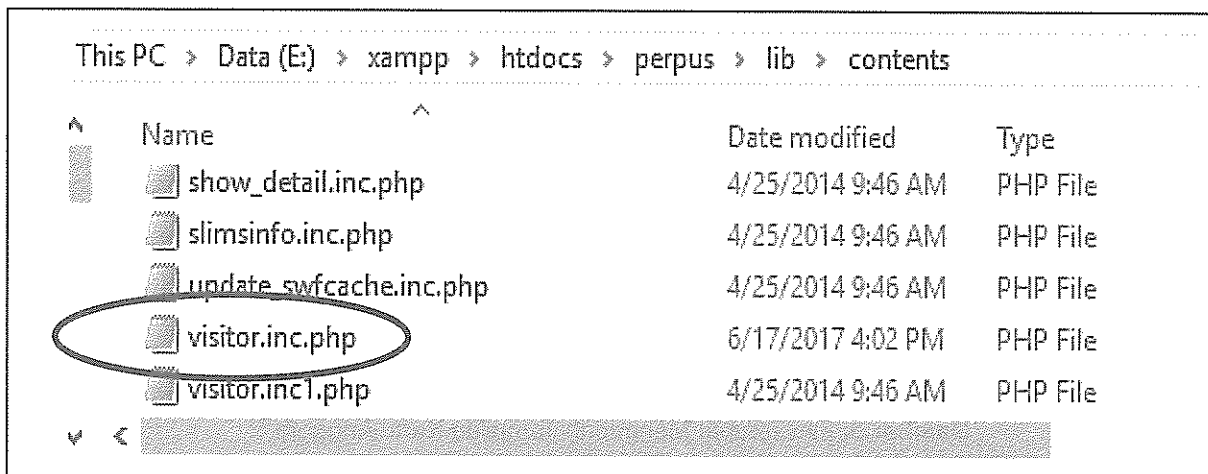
This PC > Data (E:) > xampp > htdocs > perpus > lib > contents

| Name | Date modified | Type |
|---|---|---|
| show_detail.inc.php | 4/25/2014 9:46 AM | PHP File |
| slimsinfo.inc.php | 4/25/2014 9:46 AM | PHP File |
| update_swfcache.inc.php | 4/25/2014 9:46 AM | PHP File |
| visitor.inc.php | 6/17/2017 4:02 PM | PHP File |
| visitor.inc1.php | 4/25/2014 9:46 AM | PHP File |